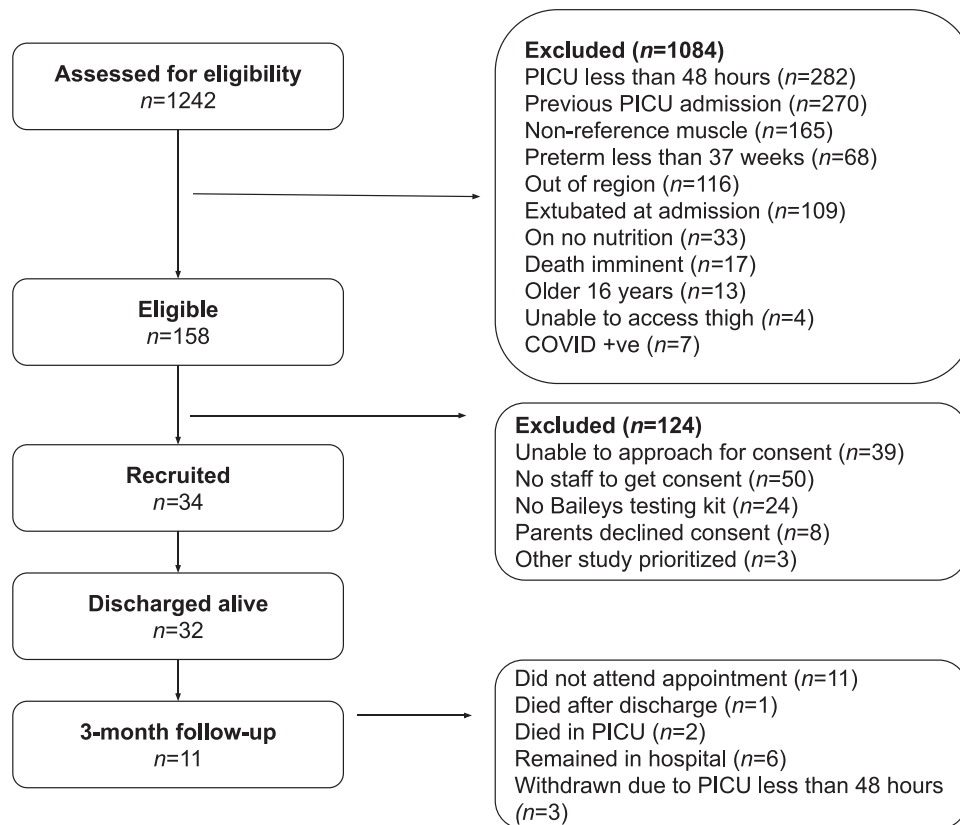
Assessed for eligibility
$n$=1242

Excluded ($n$=1084)
PICU less than 48 hours ($n$=282)
Previous PICU admission ($n$=270)
Non-reference muscle ($n$=165)
Preterm less than 37 weeks ($n$=68)
Out of region ($n$=116)
Extubated at admission ($n$=109)
On no nutrition ($n$=33)
Death imminent ($n$=17)
Older 16 years ($n$=13)
Unable to access thigh ($n$=4)
COVID +ve ($n$=7)

Eligible
$n$=158

Excluded ($n$=124)
Unable to approach for consent ($n$=39)
No staff to get consent ($n$=50)
No Baileys testing kit ($n$=24)
Parents declined consent ($n$=8)
Other study prioritized ($n$=3)

Recruited
$n$=34

Discharged alive
$n$=32

3-month follow-up
$n$=11

Did not attend appointment ($n$=11)
Died after discharge ($n$=1)
Died in PICU ($n$=2)
Remained in hospital ($n$=6)
Withdrawn due to PICU less than 48 hours ($n$=3)